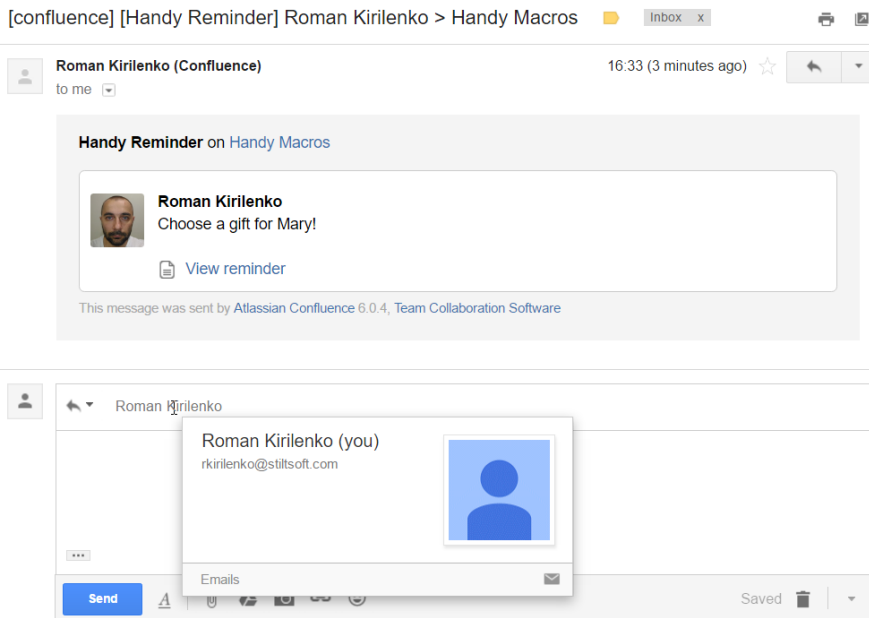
[confluence] [Handy Reminder] Roman Kirilenko > Handy Macros

Inbox x

Roman Kirilenko (Confluence)

to me

16:33 (3 minutes ago)

Handy Reminder on Handy Macros

Roman Kirilenko
Choose a gift for Mary!

View reminder

This message was sent by Atlassian Confluence 6.0.4, Team Collaboration Software

Roman Kirilenko

Roman Kirilenko (you)
rkirilenko@stiltsoft.com

Emails

Send

Saved